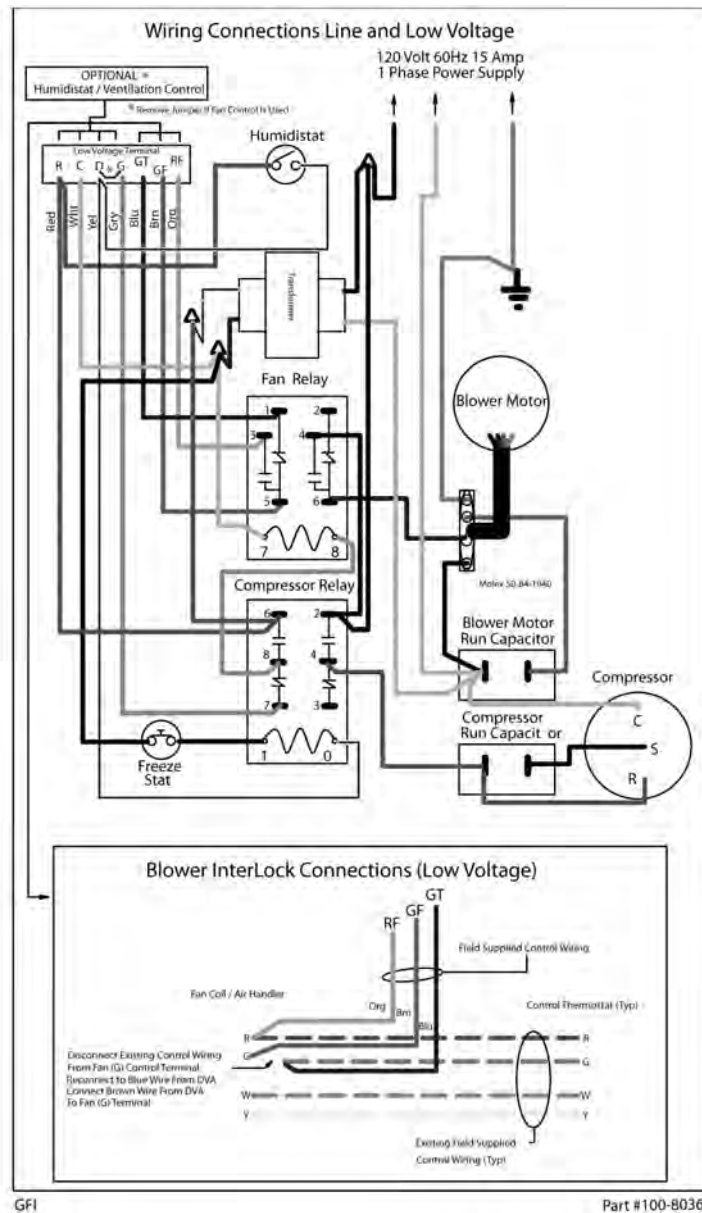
Wiring Connections Line and Low Voltage

120 Volt 60Hz 15 Amp
1 Phase Power Supply

OPTIONAL =
Humidistat / Ventilation Control

* Remove Jumper If Fan Control Is Used

Humidistat

Low Voltage Terminal
R C D G GT GF RF

Red Wht Yel Gry Blu Brn Org

Transformer

Fan Relay
1 2
3 4
5 6
7 8

Blower Motor

Molex 50-84-1040

Compressor Relay
6 2
8 4
7 3
1 0

Blower Motor
Run Capacitor

Compressor

C
S
R

Compressor
Run Capacit or

Freeze
Stat

Blower InterLock Connections (Low Voltage)

GT
GF
RF

Field Supplied Control Wiring

Fan Coil / Air Handler

Org Brn Blu

Control Thermostat (Typ)

R
G
W
Y

R
G
W
Y

Disconnect Existing Control Wiring From Fan (G) Control Terminal Reconnect to Blue Wire From DVA Connect Brown Wire From DVA To Fan (G) Terminal

Existing Field Supplied Control Wiring (Typ)

GFI

Part #100-8036